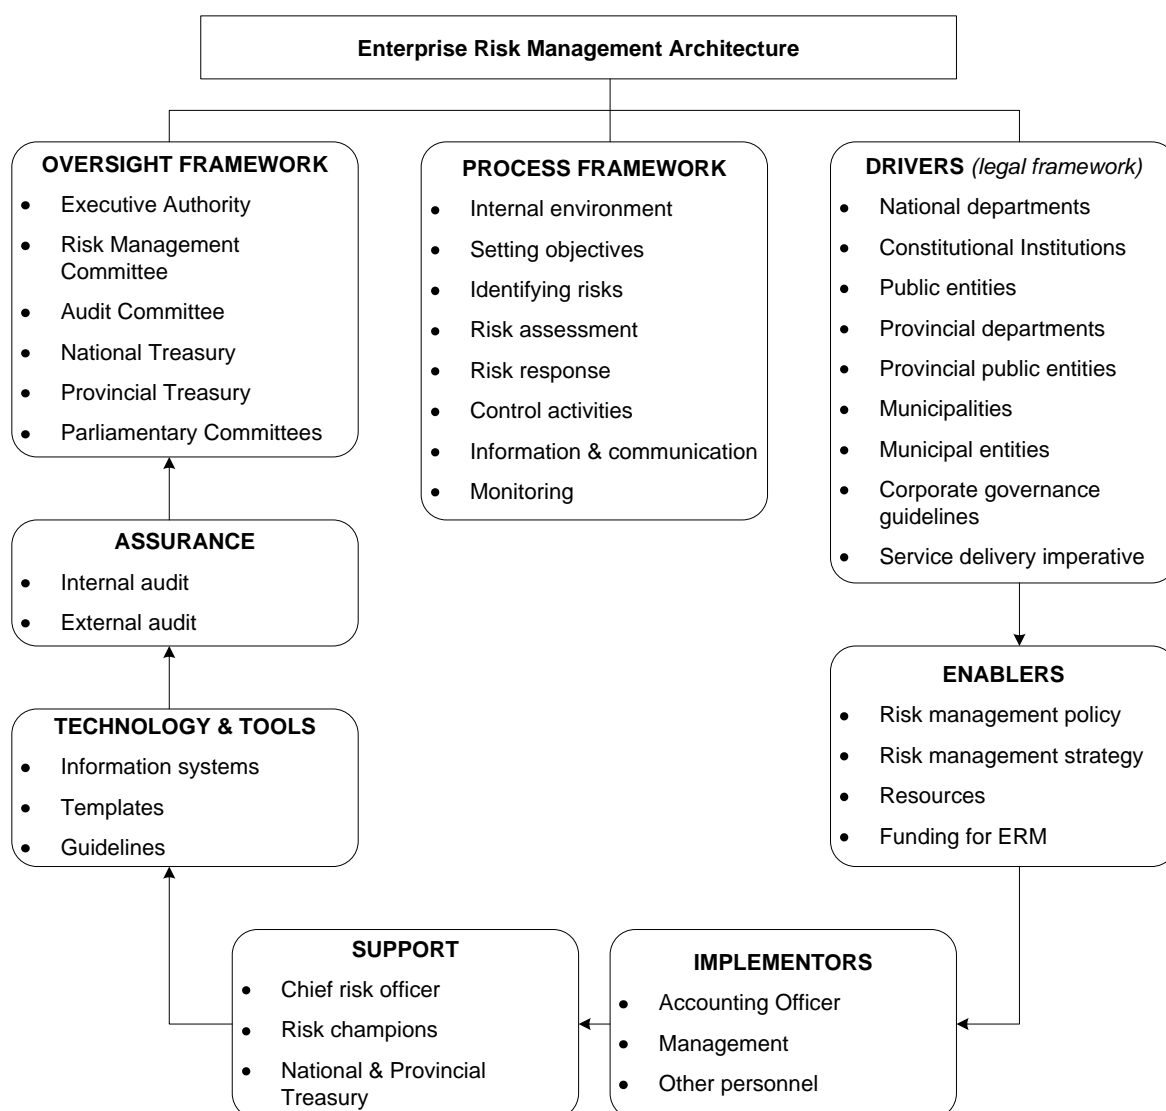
Enterprise Risk Management Architecture

OVERSIGHT FRAMEWORK
- Executive Authority
- Risk Management Committee
- Audit Committee
- National Treasury
- Provincial Treasury
- Parliamentary Committees

PROCESS FRAMEWORK
- Internal environment
- Setting objectives
- Identifying risks
- Risk assessment
- Risk response
- Control activities
- Information & communication
- Monitoring

DRIVERS (legal framework)
- National departments
- Constitutional Institutions
- Public entities
- Provincial departments
- Provincial public entities
- Municipalities
- Municipal entities
- Corporate governance guidelines
- Service delivery imperative

ASSURANCE
- Internal audit
- External audit

ENABLERS
- Risk management policy
- Risk management strategy
- Resources
- Funding for ERM

TECHNOLOGY & TOOLS
- Information systems
- Templates
- Guidelines

SUPPORT
- Chief risk officer
- Risk champions
- National & Provincial Treasury

IMPLEMENTORS
- Accounting Officer
- Management
- Other personnel